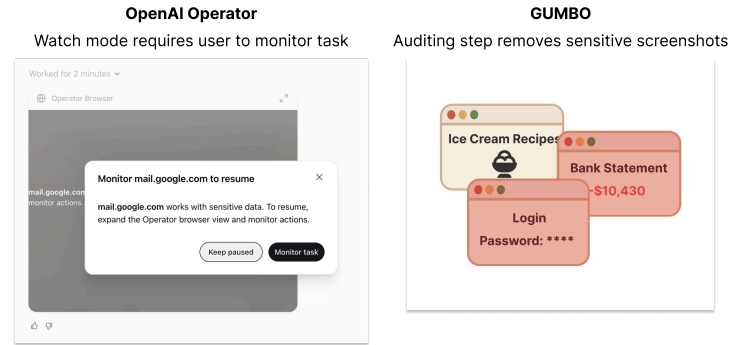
OpenAI Operator

Watch mode requires user to monitor task

Worked for 2 minutes

Operator Browser

mail.google.com
monitor actions.

Monitor mail.google.com to resume

mail.google.com works with sensitive data. To resume, expand the Operator browser view and monitor actions.

Keep paused

Monitor task

GUMBO

Auditing step removes sensitive screenshots

Ice Cream Recipes

Bank Statement

-$10,430

Login

Password: ****